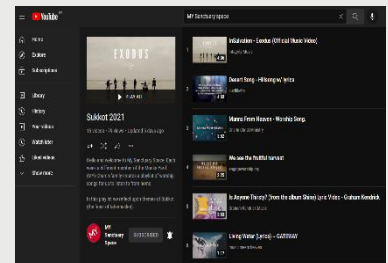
YouTube

MY Sanctuary space

Home
Explore
Subscriptions
Library
History
Your videos
Watch later
Liked videos
Show more

EXODUS

Sukkot 2021

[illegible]

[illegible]

MY Sanctuary Space

SUBSCRIBED

1 Hillsong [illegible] - Exodus (Official Music Video)

2 Desert Song - Hillsong w/ lyrics

3 Manna From Heaven - Worship Song

4 We see the faithful servant

5 Is Anyone Thirsty? (from the album Shine) Lyric Video - Graham Kendrick

6 Living Water (Lyrics) — GATEWAY